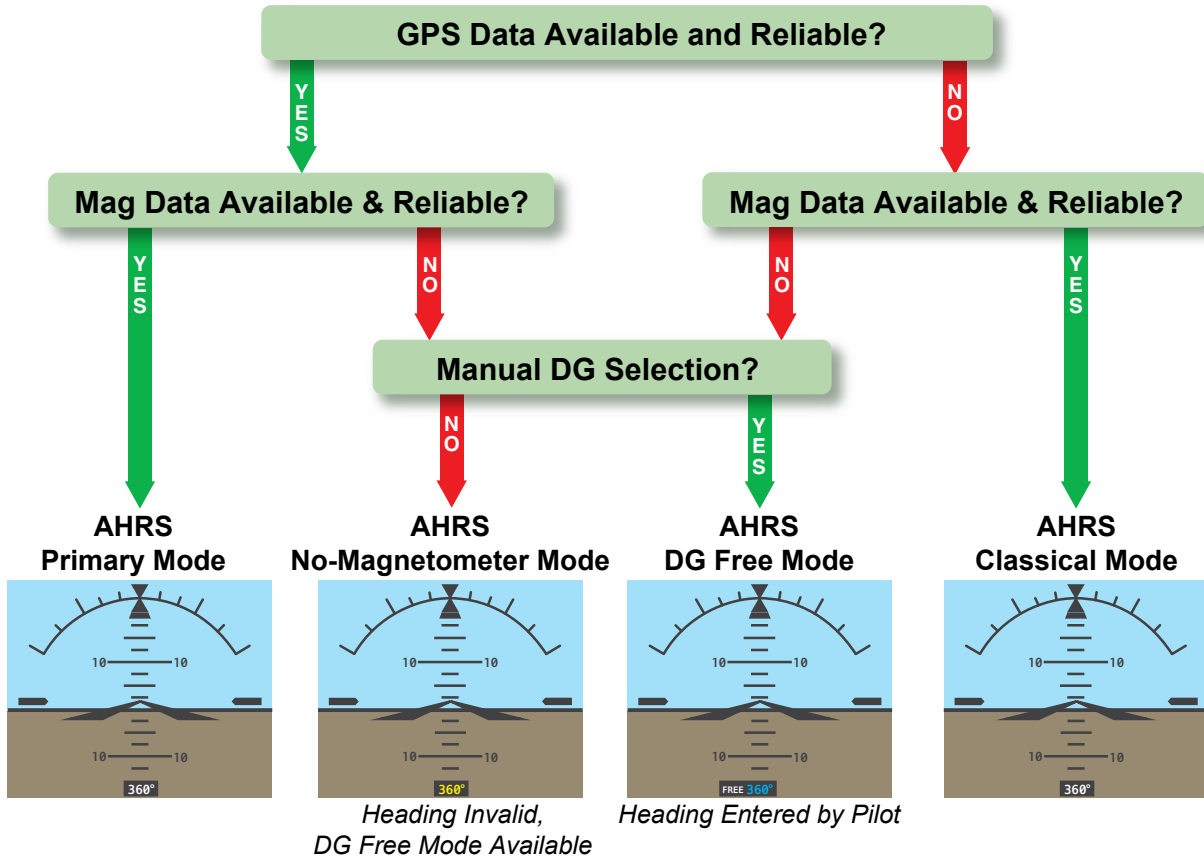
GPS Data Available and Reliable?

YES

NO

Mag Data Available & Reliable?

Mag Data Available & Reliable?

YES

NO

NO

YES

Manual DG Selection?

NO

YES

AHRS
Primary Mode

10 10
10 10
360°

AHRS
No-Magnetometer Mode

10 10
10 10
360°

Heading Invalid,
DG Free Mode Available

AHRS
DG Free Mode

10 10
10 10
FREE 360°

Heading Entered by Pilot

AHRS
Classical Mode

10 10
10 10
360°